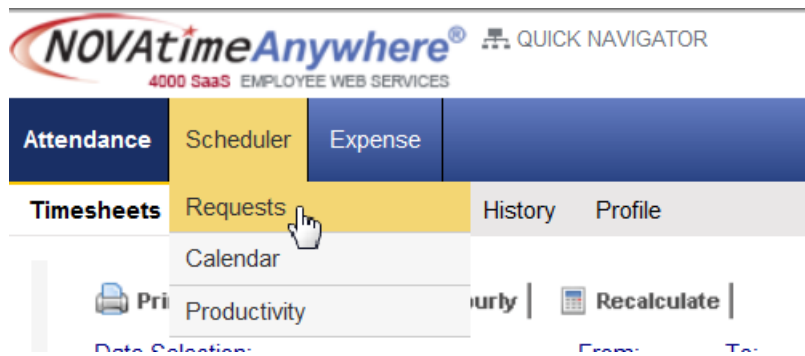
NOVAtimeAnywhere®
4000 SaaS EMPLOYEE WEB SERVICES
QUICK NAVIGATOR

Attendance Scheduler Expense

Timesheets Requests History Profile

Calendar

Productivity

Pri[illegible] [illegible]ourly | Recalculate |

Date Selection: From: To: